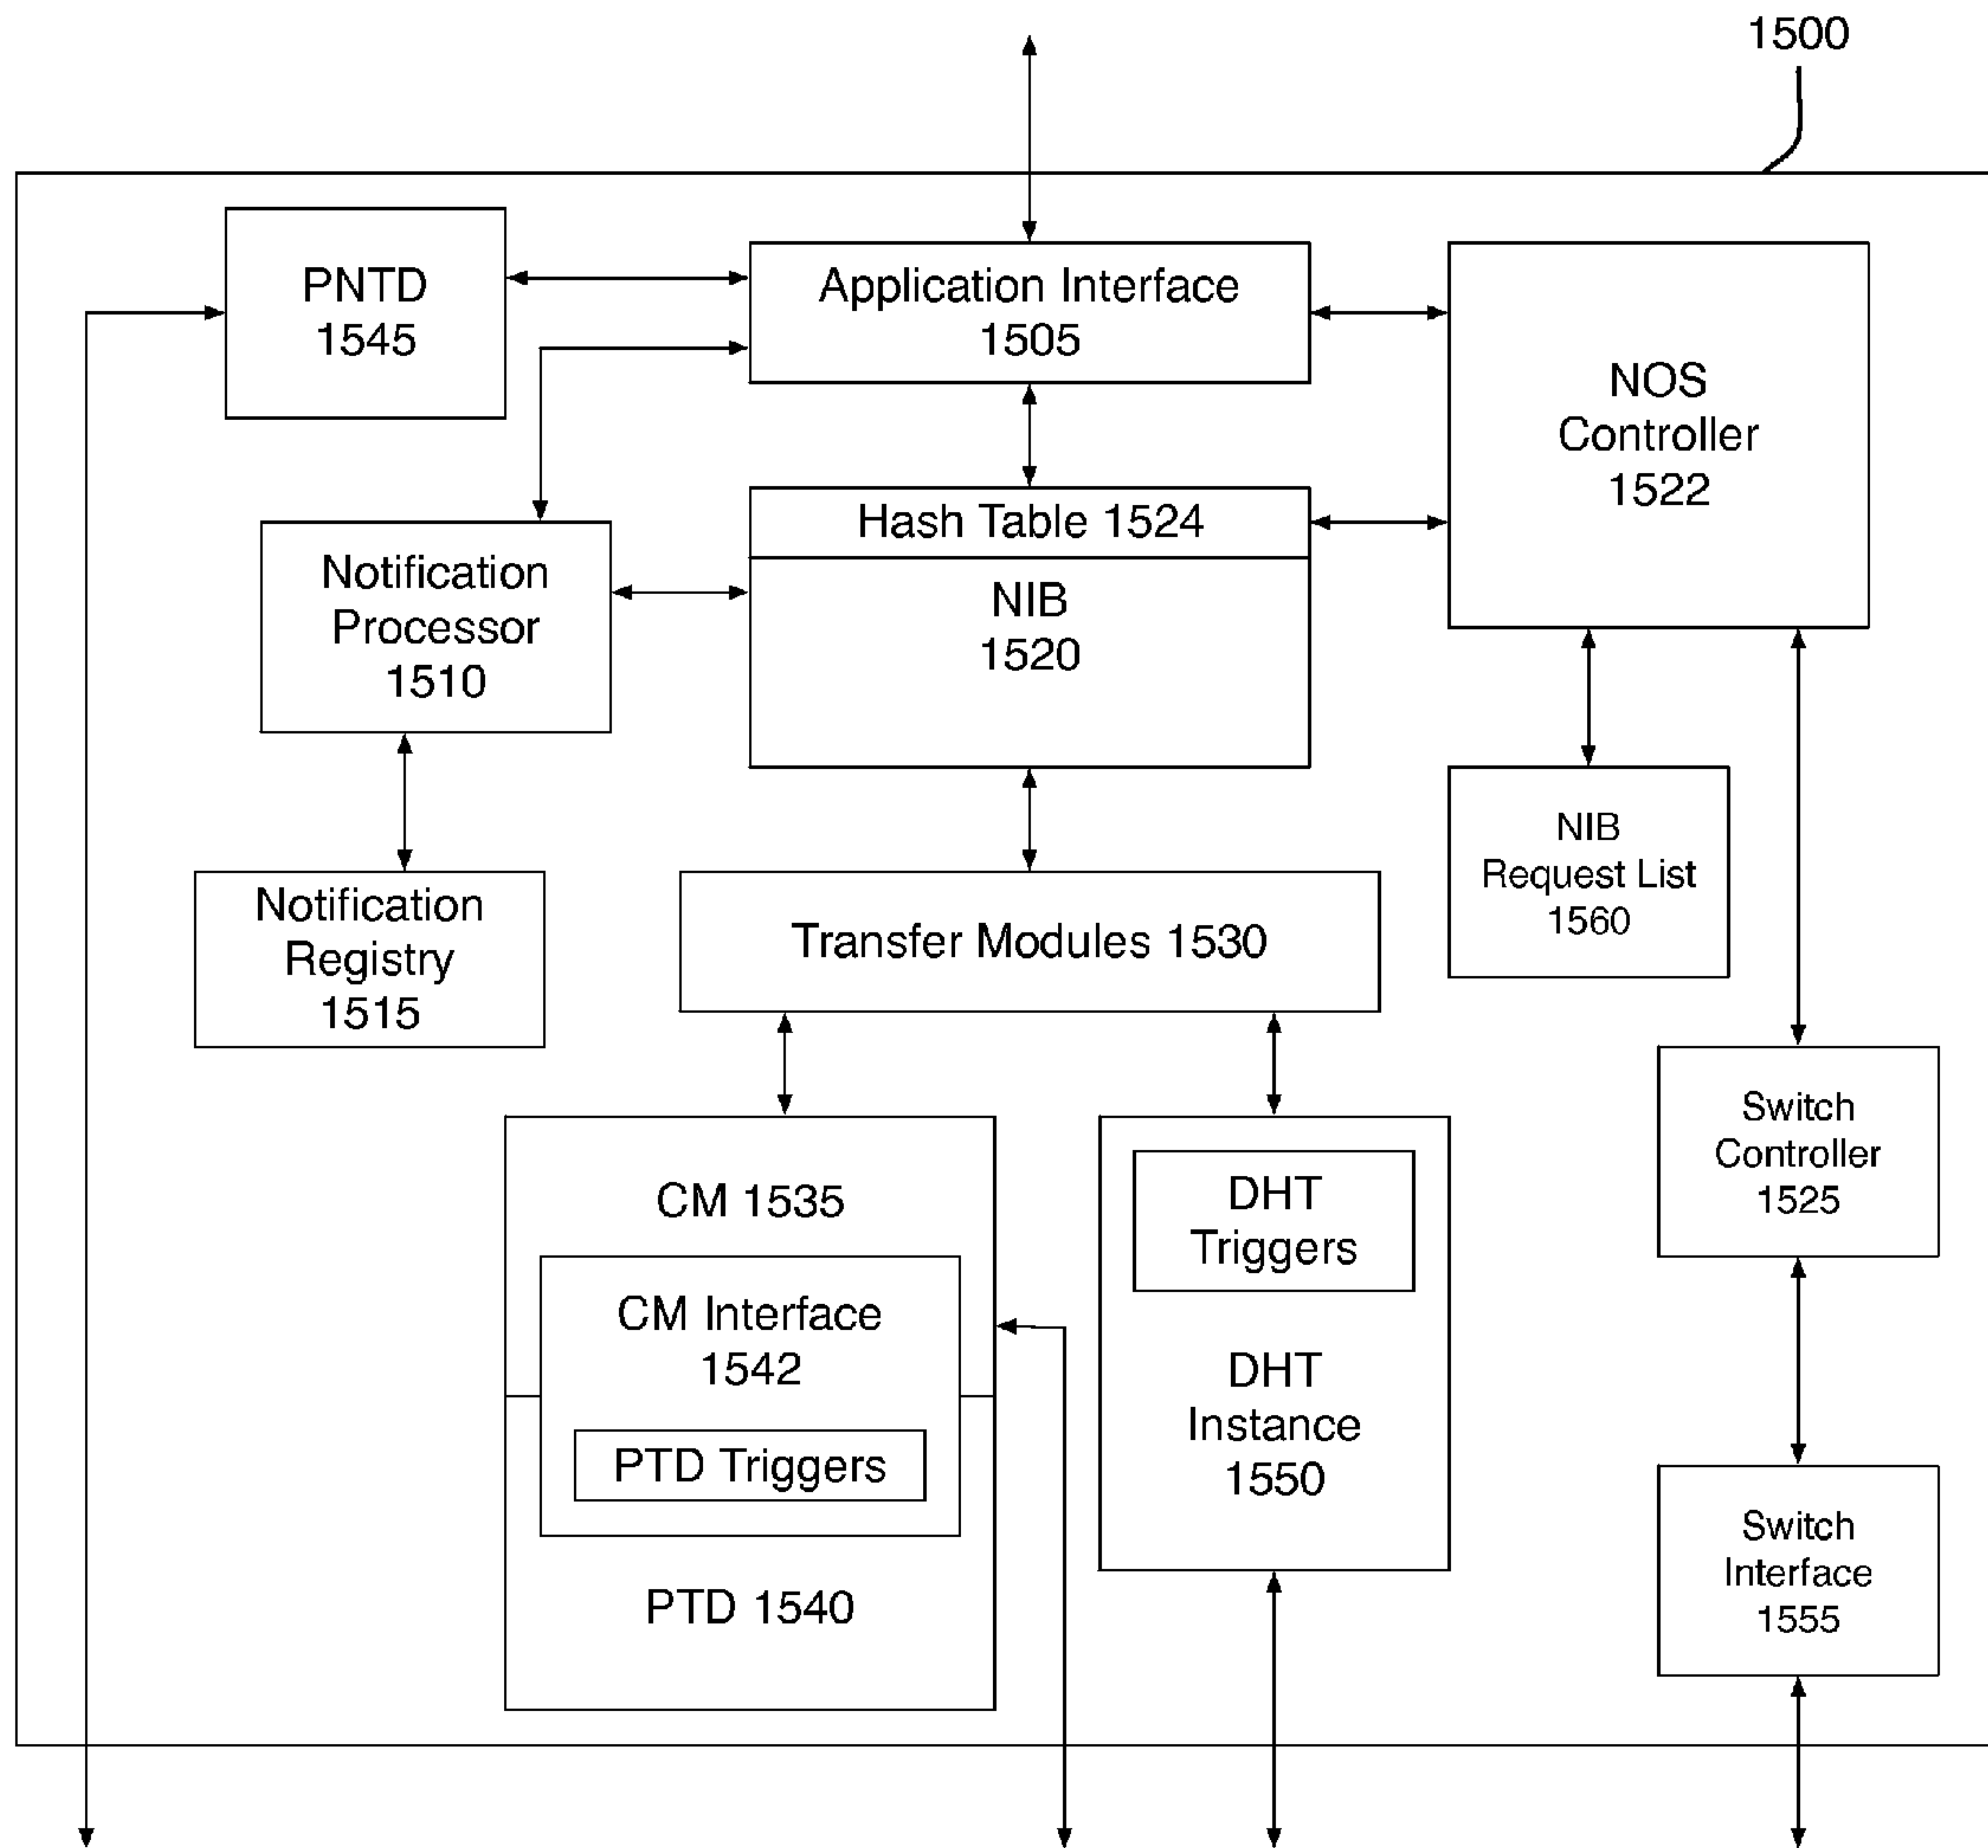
1500

PNTD
1545

Application Interface
1505

NOS
Controller
1522

Hash Table 1524

NIB
1520

Notification
Processor
1510

Notification
Registry
1515

Transfer Modules 1530

NIB
Request List
1560

Switch
Controller
1525

CM 1535

CM Interface
1542

PTD Triggers

PTD 1540

DHT
Triggers

DHT
Instance
1550

Switch
Interface
1555